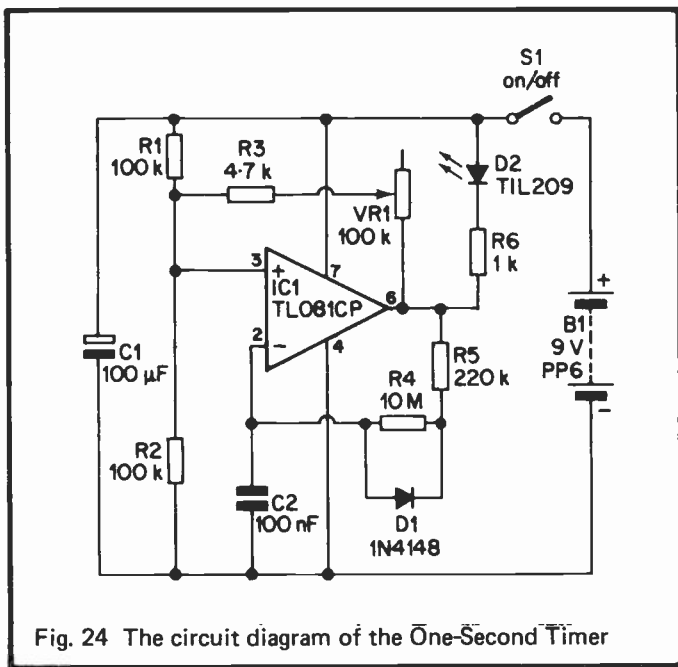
S1
on/off

R1
100 k

R3
4·7 k

D2
TIL209

VR1
100 k

R6
1 k

3
+
7
IC1
TL081CP
6

2
–
4

C1
100 µF

R5
220 k

R4
10 M

B1
9 V
PP6

R2
100 k

C2
100 nF

D1
1N4148

Fig. 24 The circuit diagram of the One-Second Timer